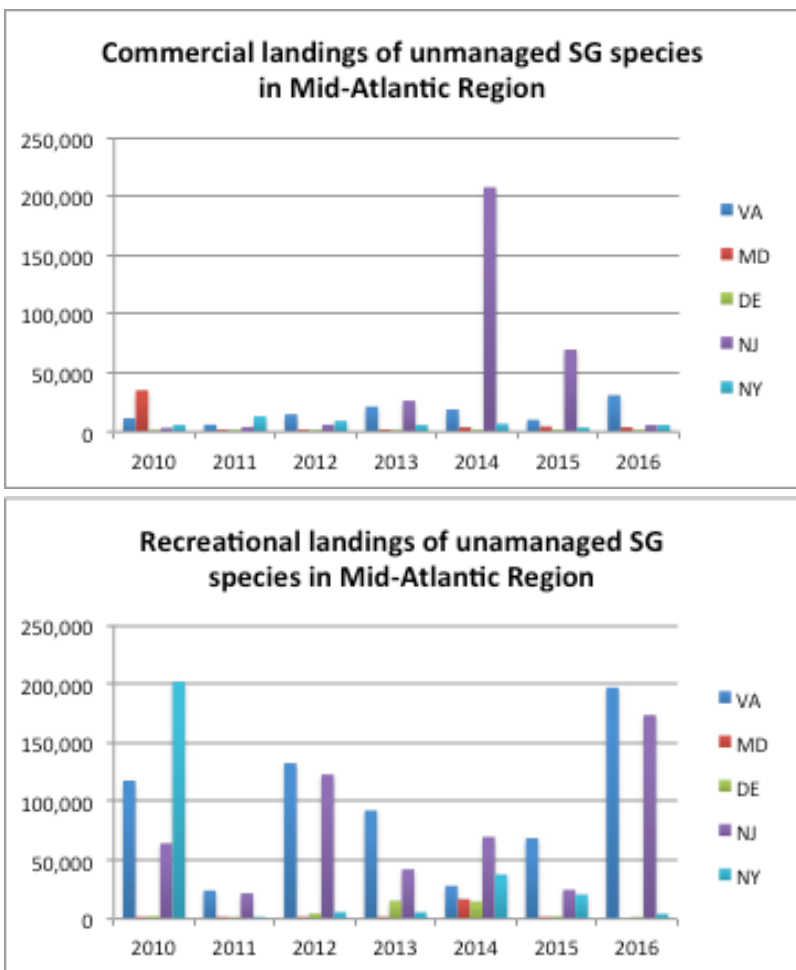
Commercial landings of unmanaged SG species in Mid-Atlantic Region

250,000
200,000
150,000
100,000
50,000
0

2010 2011 2012 2013 2014 2015 2016

VA
MD
DE
NJ
NY

Recreational landings of unamanaged SG species in Mid-Atlantic Region

250,000
200,000
150,000
100,000
50,000
0

2010 2011 2012 2013 2014 2015 2016

VA
MD
DE
NJ
NY